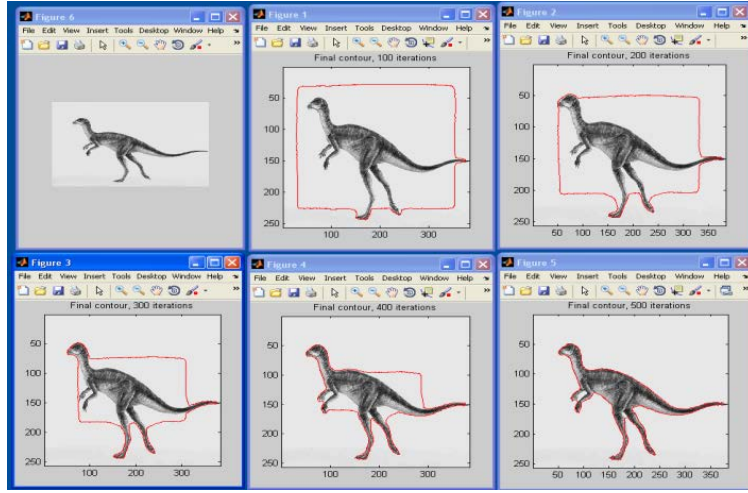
Figure 6
File Edit View Insert Tools Desktop Window Help

Figure 1
File Edit View Insert Tools Desktop Window Help
Final contour, 100 iterations
50
100
150
200
100 200 300

Figure 2
File Edit View Insert Tools Desktop Window Help
Final contour, 200 iterations
50
100
150
200
250
50 100 150 200 250 300 350

Figure 3
File Edit View Insert Tools Desktop Window Help
Final contour, 300 iterations
50
100
150
200
250
100 200 300

Figure 4
File Edit View Insert Tools Desktop Window Help
Final contour, 400 iterations
50
100
150
200
250
100 200 300

Figure 5
File Edit View Insert Tools Desktop Window Help
Final contour, 500 iterations
50
100
150
200
250
50 100 150 200 250 300 350